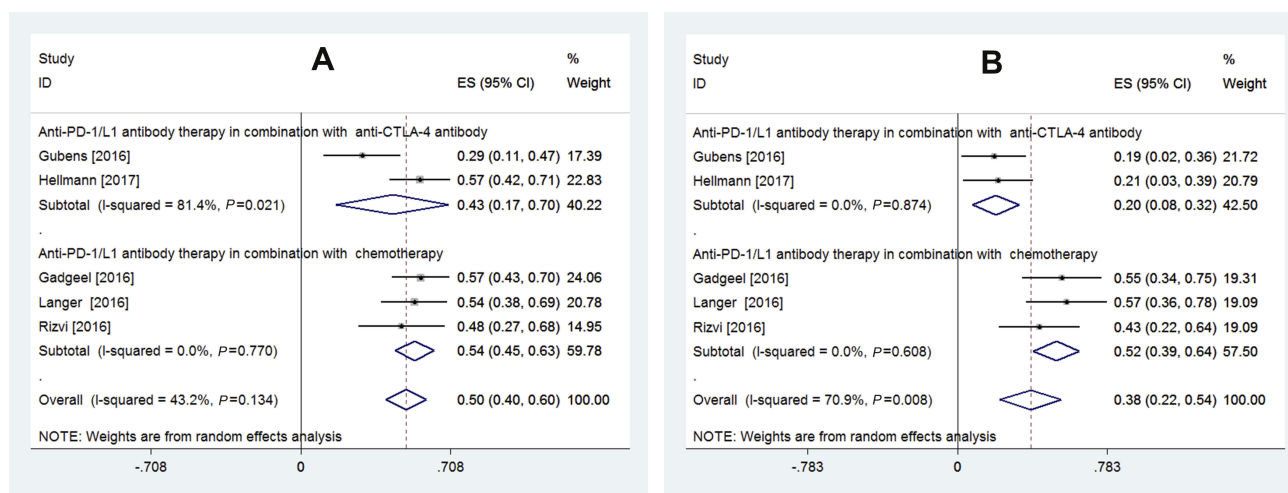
A

| Study ID | ES (95% CI) | % Weight |
|---|---|---|
| Anti-PD-1/L1 antibody therapy in combination with anti-CTLA-4 antibody | | |
| Gubens [2016] | 0.29 (0.11, 0.47) | 17.39 |
| Hellmann [2017] | 0.57 (0.42, 0.71) | 22.83 |
| Subtotal (I-squared = 81.4%, $P$=0.021) | 0.43 (0.17, 0.70) | 40.22 |
| . | | |
| Anti-PD-1/L1 antibody therapy in combination with chemotherapy | | |
| Gadgeel [2016] | 0.57 (0.43, 0.70) | 24.06 |
| Langer [2016] | 0.54 (0.38, 0.69) | 20.78 |
| Rizvi [2016] | 0.48 (0.27, 0.68) | 14.95 |
| Subtotal (I-squared = 0.0%, $P$=0.770) | 0.54 (0.45, 0.63) | 59.78 |
| . | | |
| Overall (I-squared = 43.2%, $P$=0.134) | 0.50 (0.40, 0.60) | 100.00 |

NOTE: Weights are from random effects analysis

-.708 0 .708

B

| Study ID | ES (95% CI) | % Weight |
|---|---|---|
| Anti-PD-1/L1 antibody therapy in combination with anti-CTLA-4 antibody | | |
| Gubens [2016] | 0.19 (0.02, 0.36) | 21.72 |
| Hellmann [2017] | 0.21 (0.03, 0.39) | 20.79 |
| Subtotal (I-squared = 0.0%, $P$=0.874) | 0.20 (0.08, 0.32) | 42.50 |
| . | | |
| Anti-PD-1/L1 antibody therapy in combination with chemotherapy | | |
| Gadgeel [2016] | 0.55 (0.34, 0.75) | 19.31 |
| Langer [2016] | 0.57 (0.36, 0.78) | 19.09 |
| Rizvi [2016] | 0.43 (0.22, 0.64) | 19.09 |
| Subtotal (I-squared = 0.0%, $P$=0.608) | 0.52 (0.39, 0.64) | 57.50 |
| . | | |
| Overall (I-squared = 70.9%, $P$=0.008) | 0.38 (0.22, 0.54) | 100.00 |

NOTE: Weights are from random effects analysis

-.783 0 .783